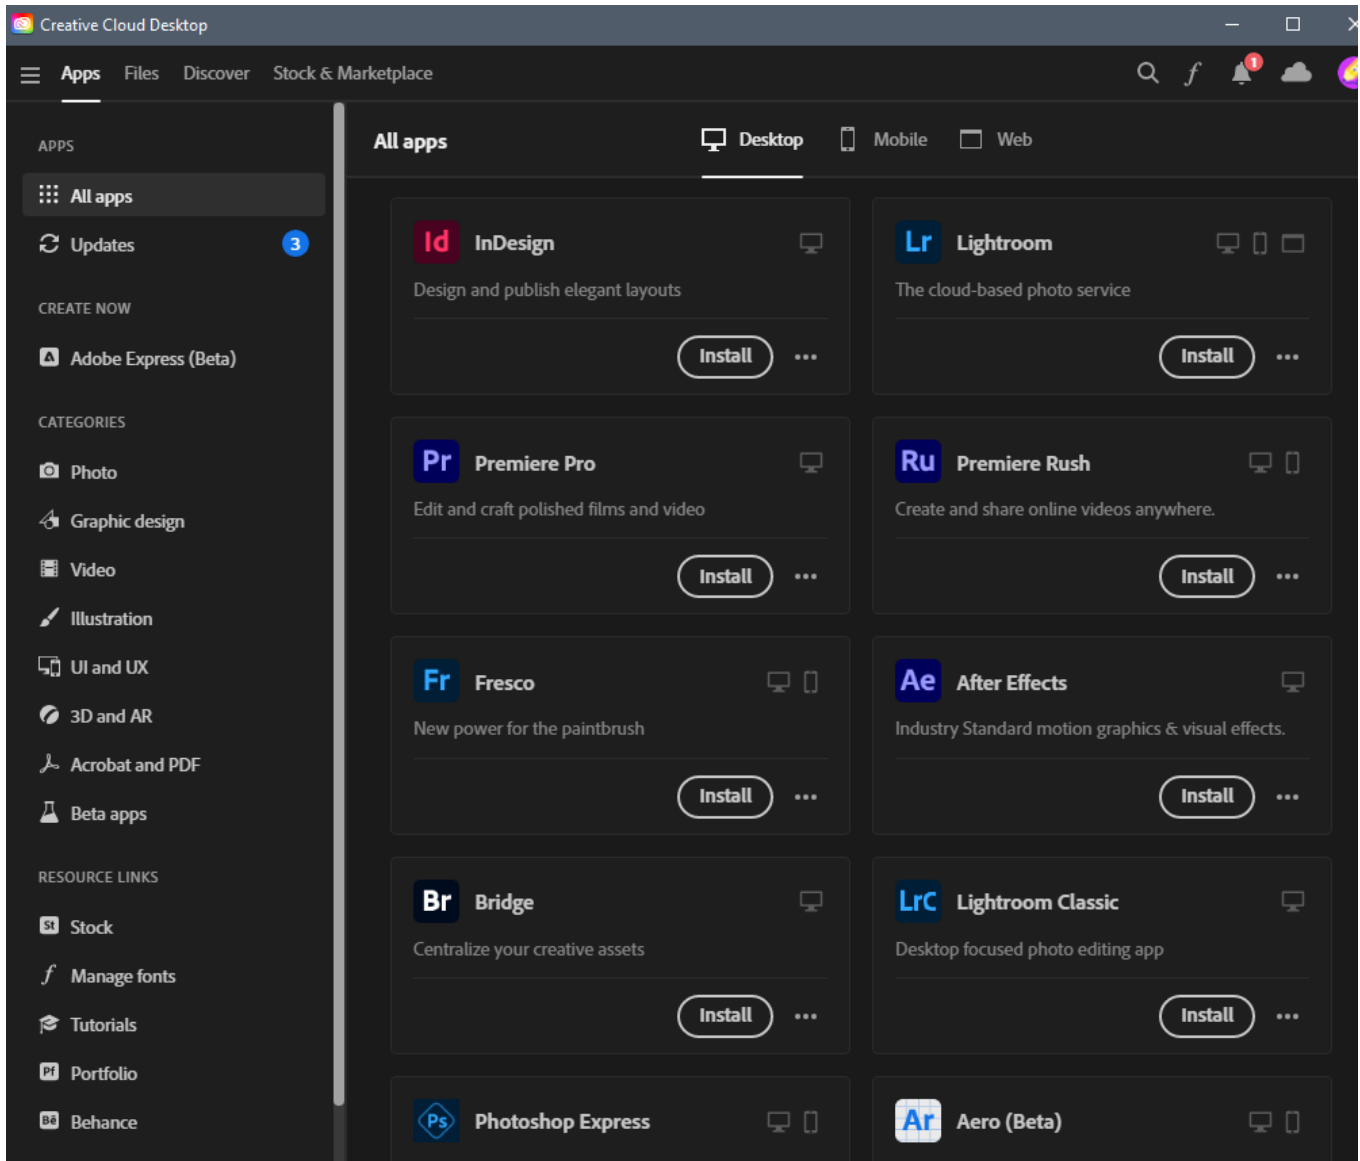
Creative Cloud Desktop

Apps Files Discover Stock & Marketplace

APPS

All apps

Updates 3

CREATE NOW

Adobe Express (Beta)

CATEGORIES

Photo

Graphic design

Video

Illustration

UI and UX

3D and AR

Acrobat and PDF

Beta apps

RESOURCE LINKS

Stock

Manage fonts

Tutorials

Portfolio

Behance

All apps

Desktop Mobile Web

Id InDesign

Design and publish elegant layouts

Install

Lr Lightroom

The cloud-based photo service

Install

Pr Premiere Pro

Edit and craft polished films and video

Install

Ru Premiere Rush

Create and share online videos anywhere.

Install

Fr Fresco

New power for the paintbrush

Install

Ae After Effects

Industry Standard motion graphics & visual effects.

Install

Br Bridge

Centralize your creative assets

Install

LrC Lightroom Classic

Desktop focused photo editing app

Install

Ps Photoshop Express

Ar Aero (Beta)